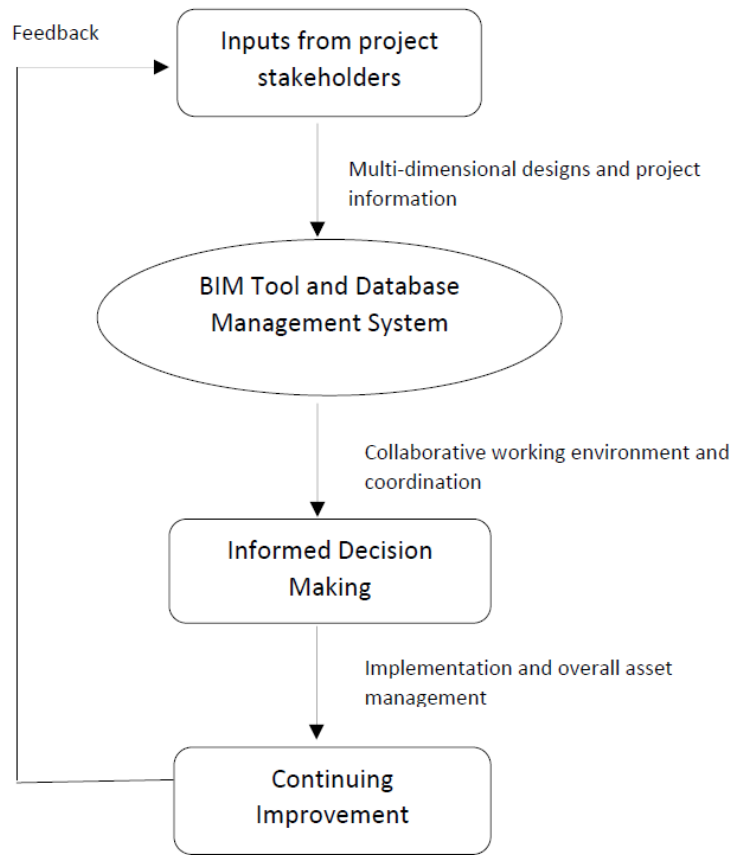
Feedback

Inputs from project stakeholders

Multi-dimensional designs and project information

BIM Tool and Database Management System

Collaborative working environment and coordination

Informed Decision Making

Implementation and overall asset management

Continuing Improvement